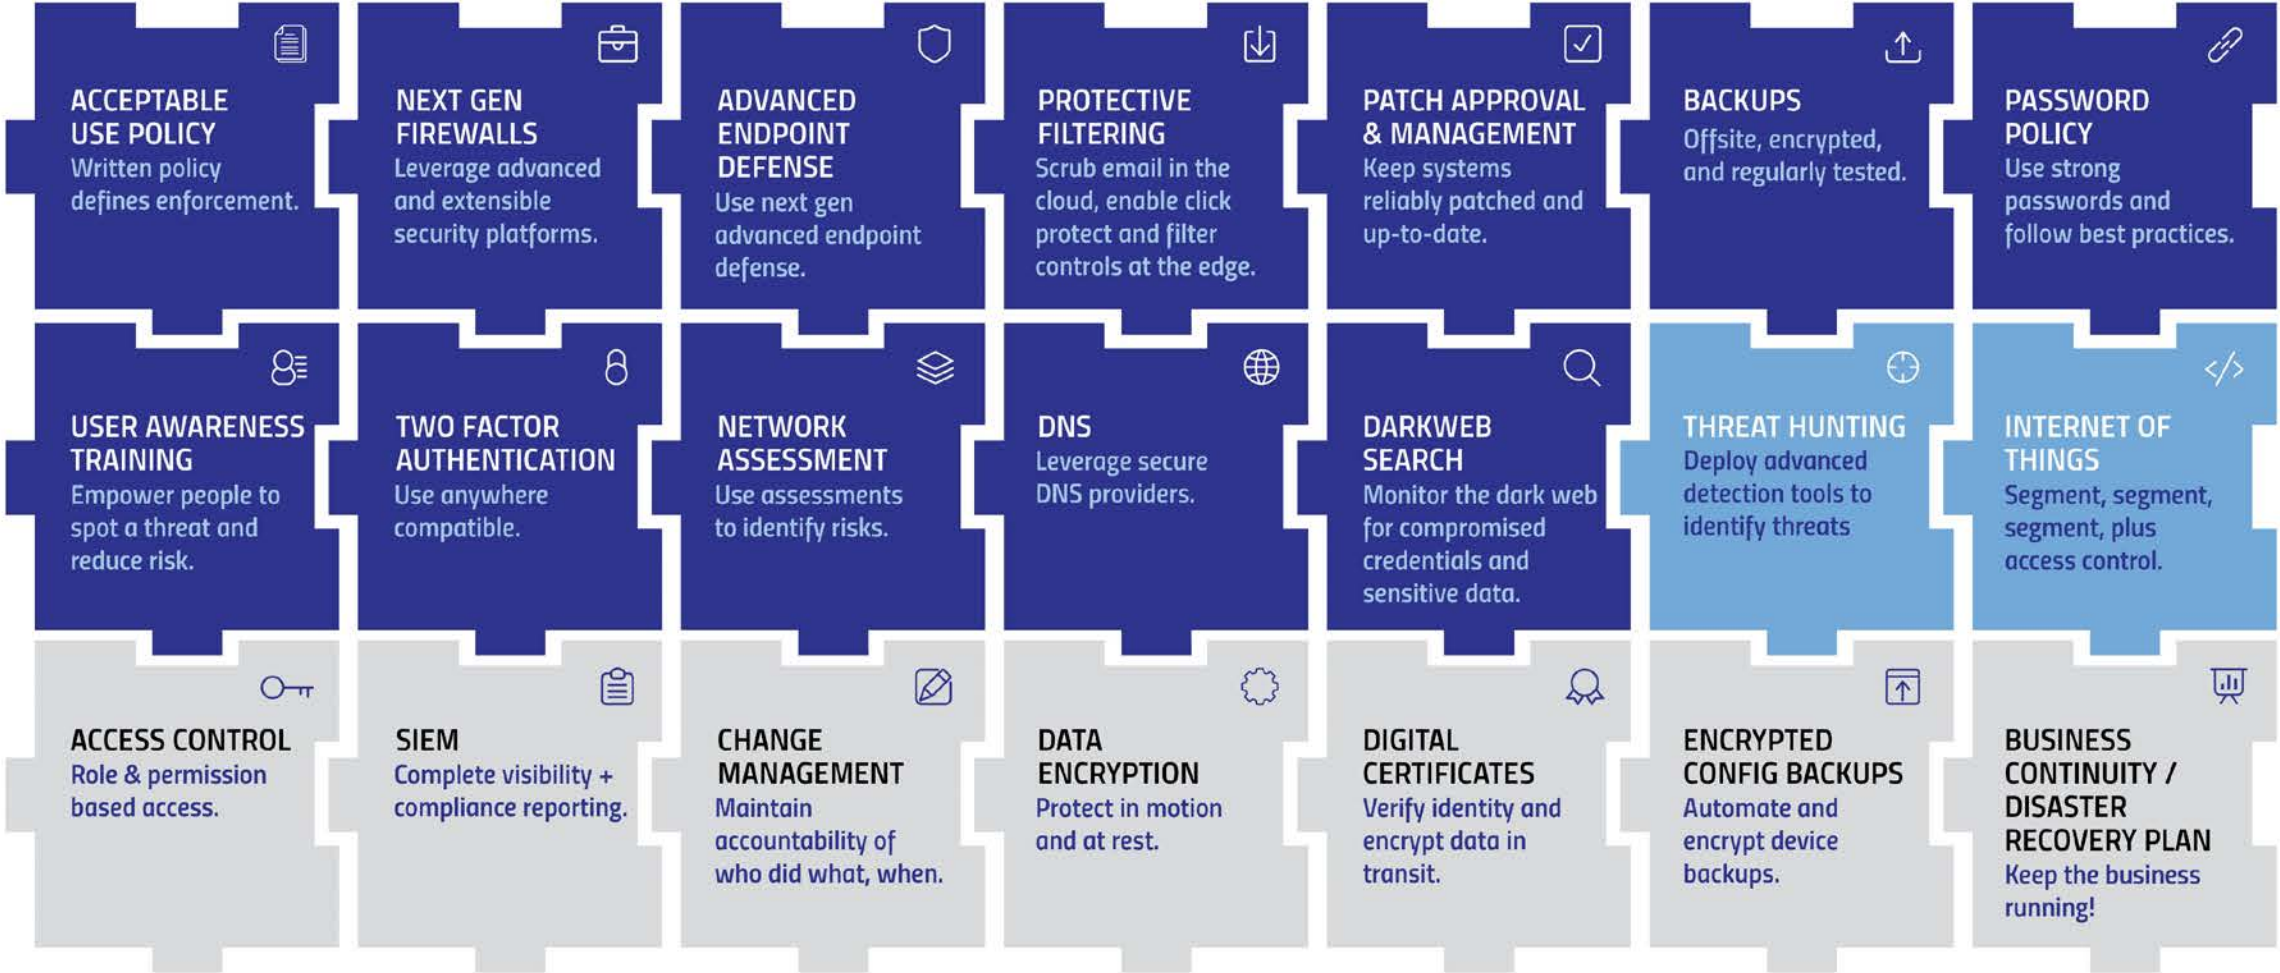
ACCEPTABLE USE POLICY
Written policy defines enforcement.

NEXT GEN FIREWALLS
Leverage advanced and extensible security platforms.

ADVANCED ENDPOINT DEFENSE
Use next gen advanced endpoint defense.

PROTECTIVE FILTERING
Scrub email in the cloud, enable click protect and filter controls at the edge.

PATCH APPROVAL & MANAGEMENT
Keep systems reliably patched and up-to-date.

BACKUPS
Offsite, encrypted, and regularly tested.

PASSWORD POLICY
Use strong passwords and follow best practices.

USER AWARENESS TRAINING
Empower people to spot a threat and reduce risk.

TWO FACTOR AUTHENTICATION
Use anywhere compatible.

NETWORK ASSESSMENT
Use assessments to identify risks.

DNS
Leverage secure DNS providers.

DARKWEB SEARCH
Monitor the dark web for compromised credentials and sensitive data.

THREAT HUNTING
Deploy advanced detection tools to identify threats

INTERNET OF THINGS
Segment, segment, segment, plus access control.

ACCESS CONTROL
Role & permission based access.

SIEM
Complete visibility + compliance reporting.

CHANGE MANAGEMENT
Maintain accountability of who did what, when.

DATA ENCRYPTION
Protect in motion and at rest.

DIGITAL CERTIFICATES
Verify identity and encrypt data in transit.

ENCRYPTED CONFIG BACKUPS
Automate and encrypt device backups.

BUSINESS CONTINUITY / DISASTER RECOVERY PLAN
Keep the business running!